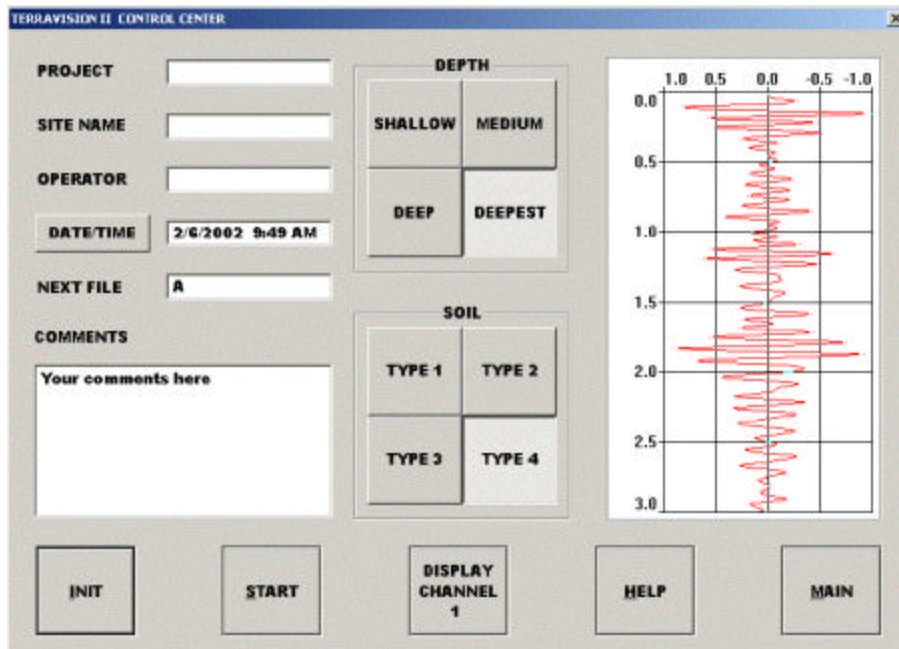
TERRAVISION II CONTROL CENTER

PROJECT

SITE NAME

OPERATOR

DATE/TIME 2/6/2002 9:49 AM

NEXT FILE A

COMMENTS

Your comments here

DEPTH

SHALLOW MEDIUM

DEEP DEEPEST

SOIL

TYPE 1 TYPE 2

TYPE 3 TYPE 4

1.0 0.5 0.0 -0.5 -1.0

0.0
0.5
1.0
1.5
2.0
2.5
3.0

INIT

START

DISPLAY CHANNEL 1

HELP

MAIN